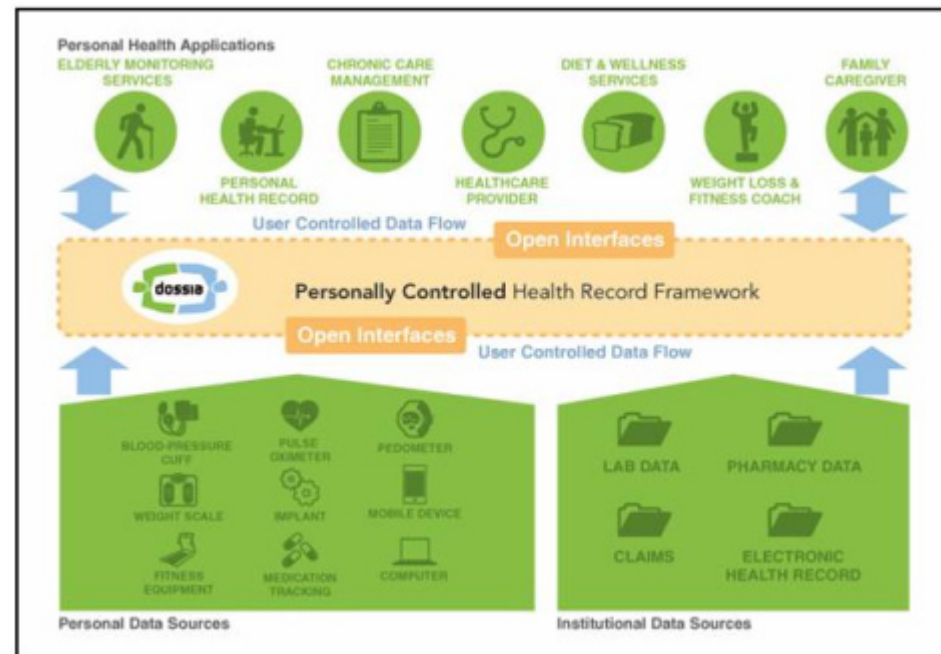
Personal Health Applications

ELDERLY MONITORING SERVICES

CHRONIC CARE MANAGEMENT

DIET & WELLNESS SERVICES

FAMILY CAREGIVER

PERSONAL HEALTH RECORD

HEALTHCARE PROVIDER

WEIGHT LOSS & FITNESS COACH

User Controlled Data Flow

Open Interfaces

dossia

Personally Controlled Health Record Framework

Open Interfaces

User Controlled Data Flow

BLOOD-PRESSURE CUFF

PULSE OXIMETER

PEDOMETER

WEIGHT SCALE

IMPLANT

MOBILE DEVICE

FITNESS EQUIPMENT

MEDICATION TRACKING

COMPUTER

LAB DATA

PHARMACY DATA

CLAIMS

ELECTRONIC HEALTH RECORD

Personal Data Sources

Institutional Data Sources